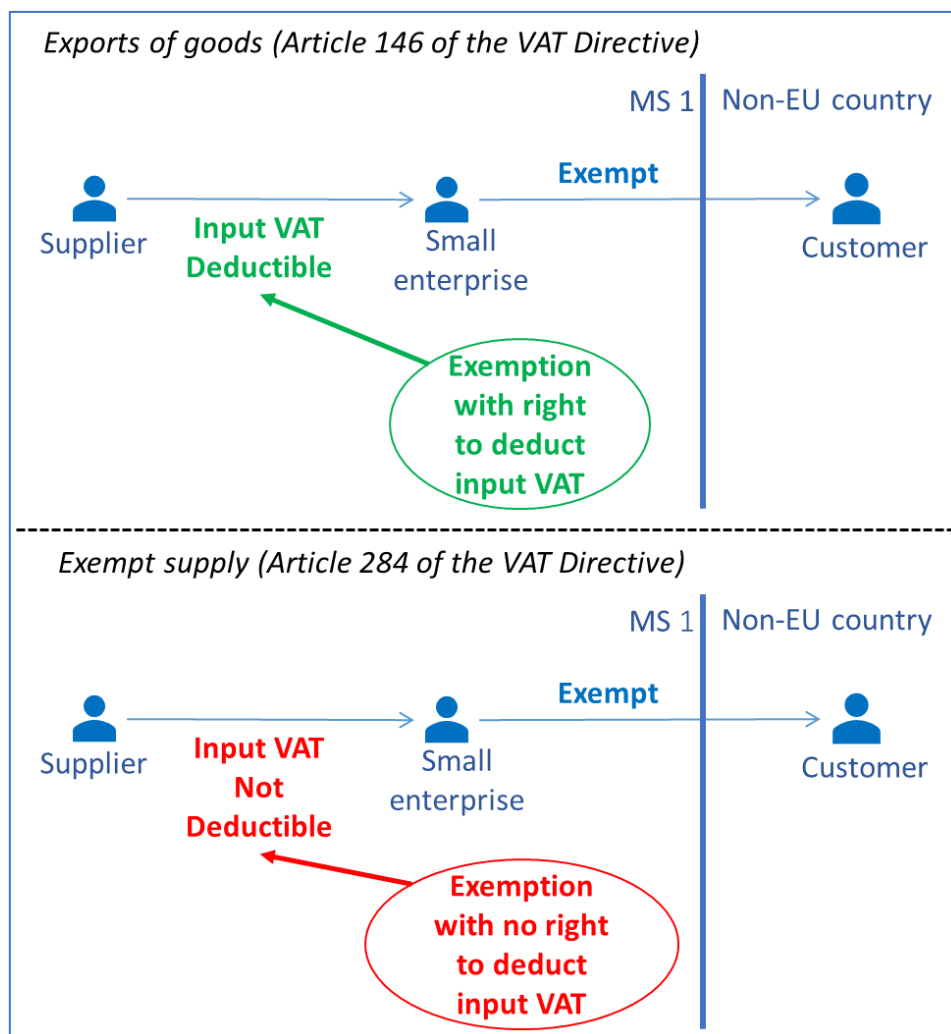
Exports of goods (Article 146 of the VAT Directive)

MS 1

Non-EU country

Exempt

Supplier

Input VAT Deductible

Small enterprise

Customer

Exemption with right to deduct input VAT

Exempt supply (Article 284 of the VAT Directive)

MS 1

Non-EU country

Exempt

Supplier

Input VAT Not Deductible

Small enterprise

Customer

Exemption with no right to deduct input VAT